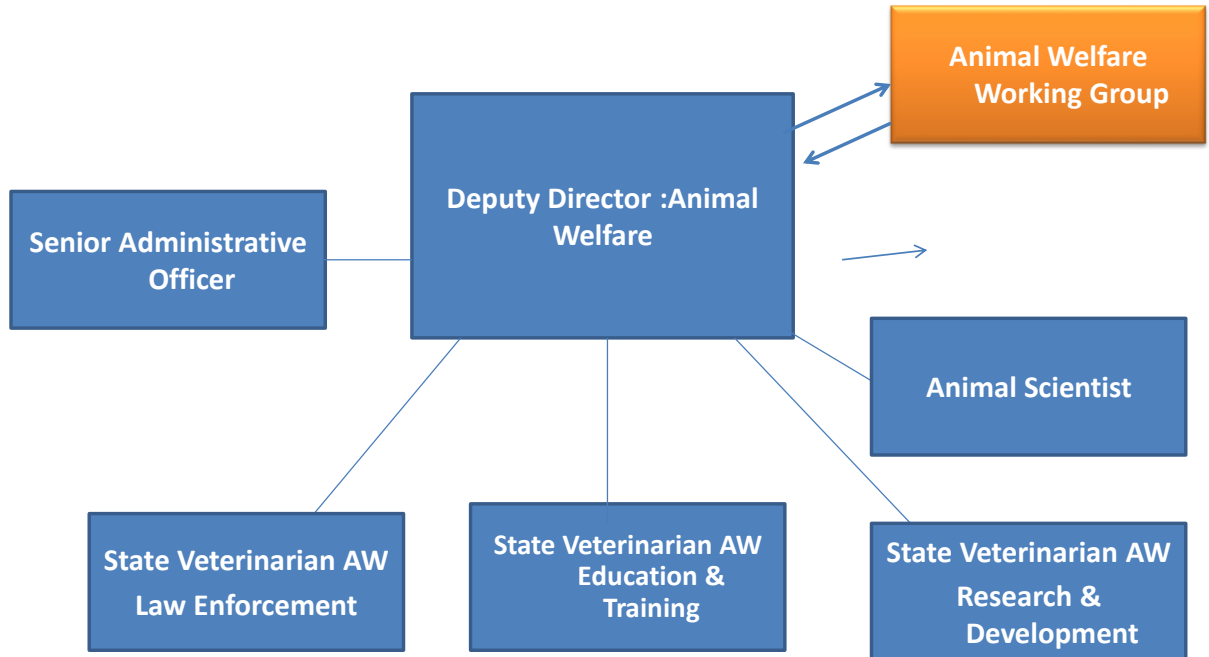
Animal Welfare Working Group

Deputy Director :Animal Welfare

Senior Administrative Officer

Animal Scientist

State Veterinarian AW Law Enforcement

State Veterinarian AW Education & Training

State Veterinarian AW Research & Development